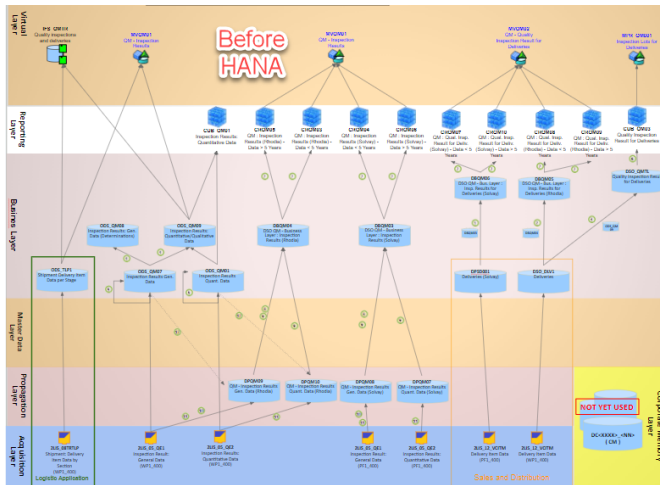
Virtual Layer

Before HANA

Reporting Layer

Business Layer

Master Data Layer

Propagation Layer

Acquisition Layer

Corporate Memory Layer

PS_QM00
Quality inspection and deliveries

MVQMU1
QM - Inspection Results

MVQMU1
QM - Inspection Results

MVQMU2
QM - Quality Inspection Result for Deliveries

MVQMU3
Inspection Lots for Deliveries

CUB_QMU1
Inspection Results Quantitative Data

CHQMU5
QM - Inspection Results (Rhodia) - Data < 5 Years

CHQMU2
QM - Inspection Results (Rhodia) - Data > 5 Years

CHQMU4
QM - Inspection Results (Solvay) - Data < 5 Years

CHQMU6
QM - Inspection Results (Solvay) - Data > 5 Years

CHQMU7
QM - Qual. Insp. Result for Delv. (Solvay) - Data < 5 Years

CHQMU0
QM - Qual. Insp. Result for Delv. (Solvay) - Data > 5 Years

CHQMU8
QM - Qual. Insp. Result for Delv. (Rhodia) - Data < 5 Years

CHQMU9
QM - Qual. Insp. Result for Delv. (Rhodia) - Data > 5 Years

CUB_QMU3
Quality Inspection Result for Deliveries

ODO_QM08
Inspection Results: Gen. Data (Determinations)

ODO_QM09
Inspection Results: Quantitative/Qualitative Data

DSQM04
DSO-QM - Business Layer - Inspection Results (Rhodia)

DSQM03
DSO-QM - Business Layer - Inspection Results (Solvay)

DBQM06
DSO-QM - Bus. Layer - Insp. Results for Deliveries (Solvay)

DBQM05
DSO-QM - Bus. Layer - Insp. Results for Deliveries (Rhodia)

ODO_QM75
Quality Inspection Results for Deliveries

ODO_TLP1
Shipment Delivery Item Data per Stage

ODO_QM07
Inspection Results Gen. Data

ODO_QM01
Inspection Results Quant. Data

DPSDS01
Deliveries (Solvay)

ODO_SV01
Deliveries

DPQM09
QM - Inspection Results Gen. Data (Rhodia)

DPQM10
QM - Inspection Results Quant. Data (Rhodia)

DPQM08
QM - Inspection Results Gen. Data (Solvay)

DPQM07
QM - Inspection Results Quant. Data (Solvay)

NOT YET USED

DC<XXXX> - <NN>
( CM )

2US_SETRTLP
Shipment Delivery Item Data by Section
(WP1_400)

2US_ID_QE1
Inspection Results General Data
(WP1_400)

2US_ID_QE2
Inspection Results Quantitative Data
(WP1_400)

2US_ID_QE1
Inspection Results General Data
(PF1_400)

2US_ID_QE2
Inspection Results Quantitative Data
(PF1_400)

2US_LI_VDTM
Delivery Item Data
(PF1_400)

2US_LI_VDTM
Delivery Item Data
(WP1_400)

Logistic Application

Sales and Distribution